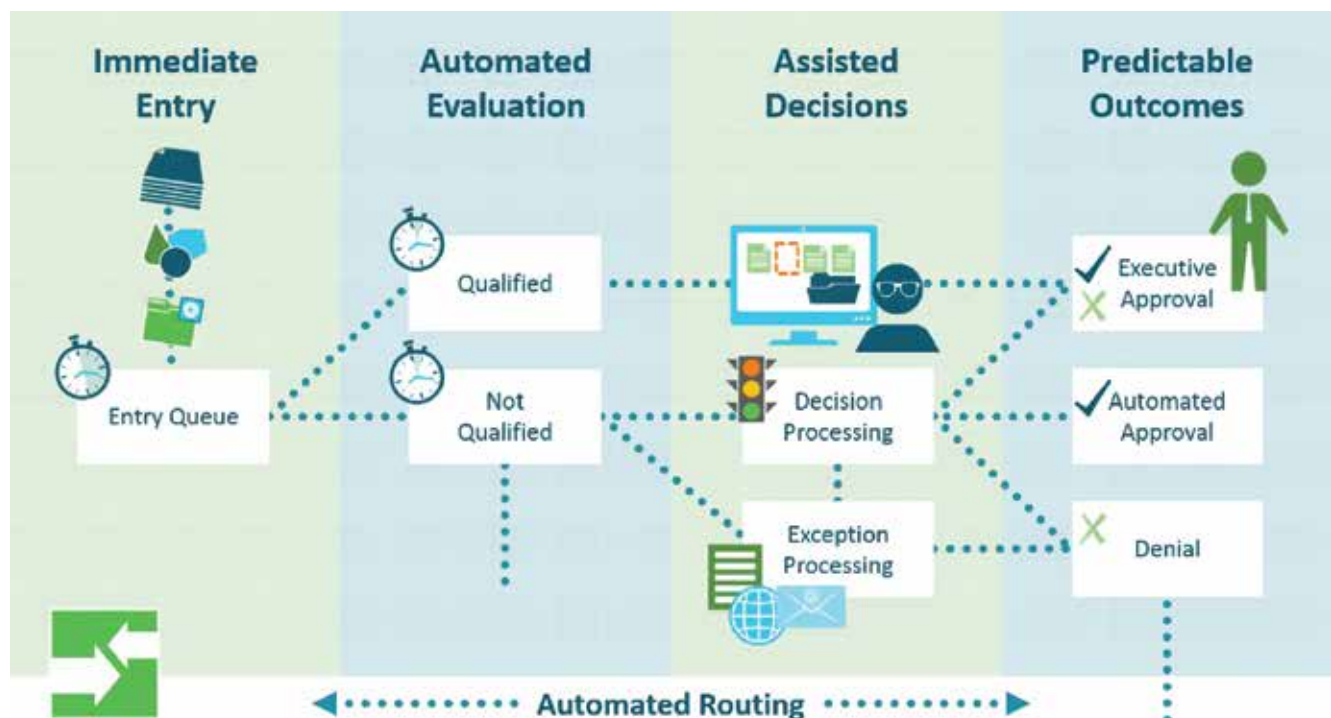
Immediate Entry

Automated Evaluation

Assisted Decisions

Predictable Outcomes

Entry Queue

Qualified

Not Qualified

Decision Processing

Exception Processing

Executive Approval

Automated Approval

Denial

Automated Routing